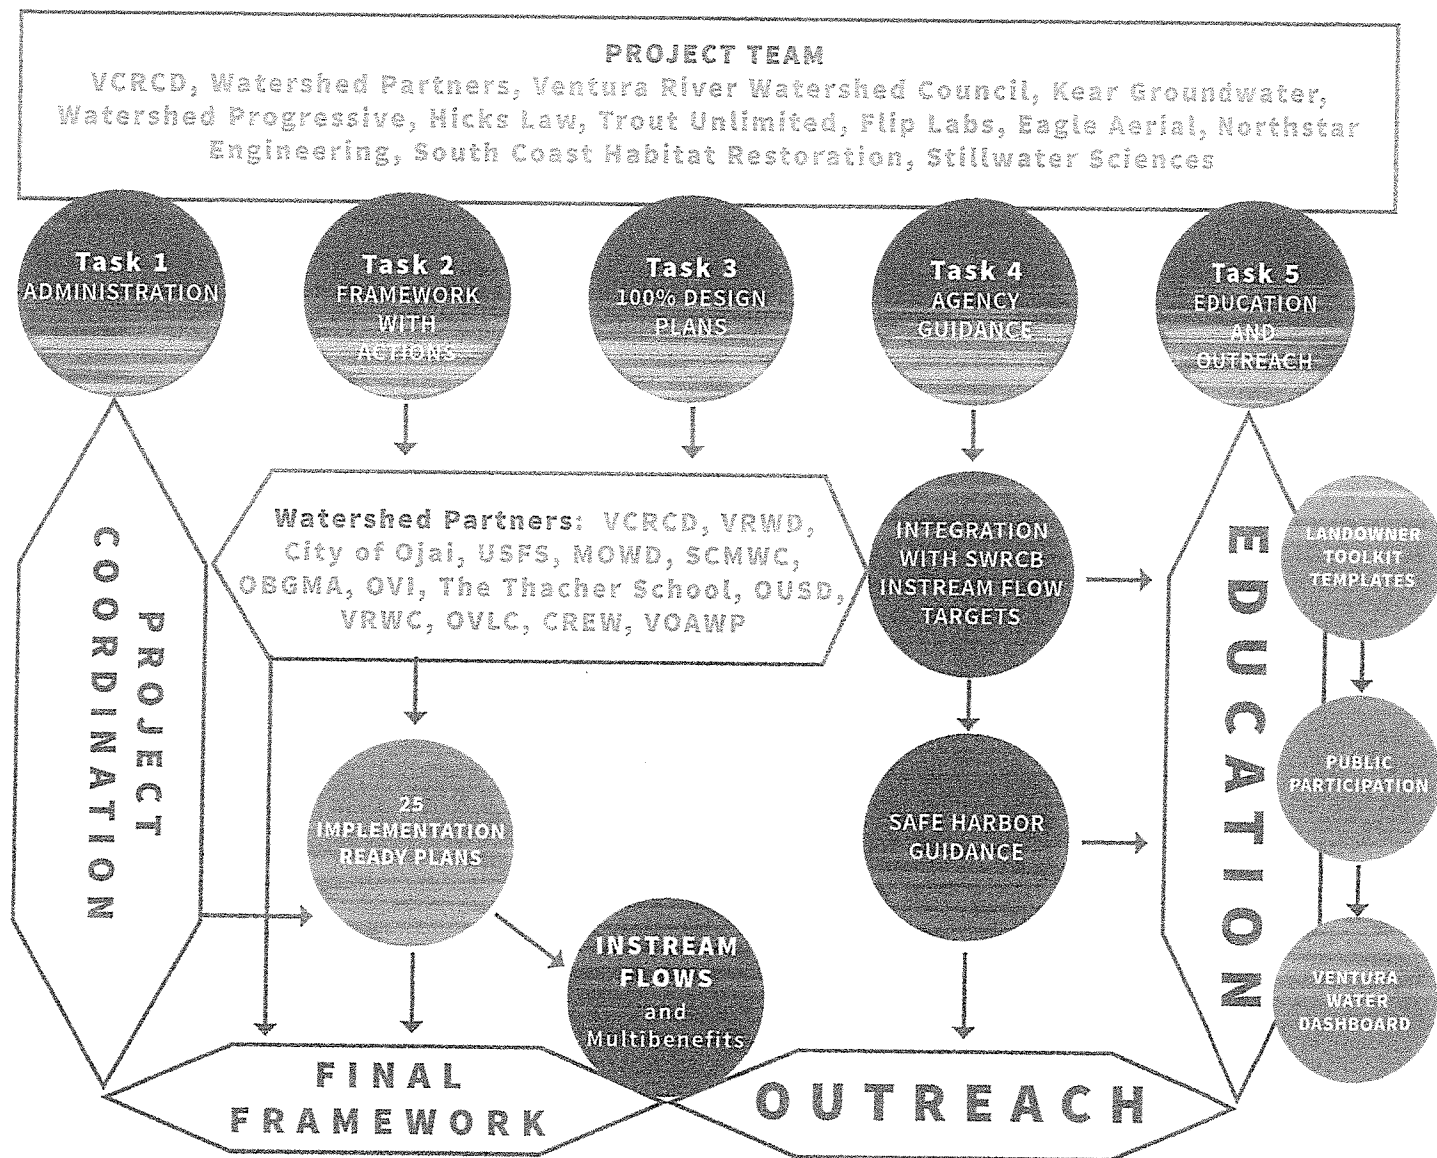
PROJECT TEAM
VCRCD, Watershed Partners, Ventura River Watershed Council, Kear Groundwater, Watershed Progressive, Hicks Law, Trout Unlimited, Flip Labs, Eagle Aerial, Northstar Engineering, South Coast Habitat Restoration, Stillwater Sciences

Task 1
ADMINISTRATION

Task 2
FRAMEWORK WITH ACTIONS

Task 3
100% DESIGN PLANS

Task 4
AGENCY GUIDANCE

Task 5
EDUCATION AND OUTREACH

PROJECT COORDINATION

Watershed Partners: VCRCD, VRWD, City of Ojai, USFS, MOWD, SCMWC, OBGMA, OVI, The Thacher School, OUSD, VRWC, OVLC, CREW, VOAWP

INTEGRATION WITH SWRCB INSTREAM FLOW TARGETS

EDUCATION

LANDOWNER TOOLKIT TEMPLATES

PUBLIC PARTICIPATION

25 IMPLEMENTATION READY PLANS

SAFE HARBOR GUIDANCE

INSTREAM FLOWS and Multibenefits

VENTURA WATER DASHBOARD

FINAL FRAMEWORK

OUTREACH